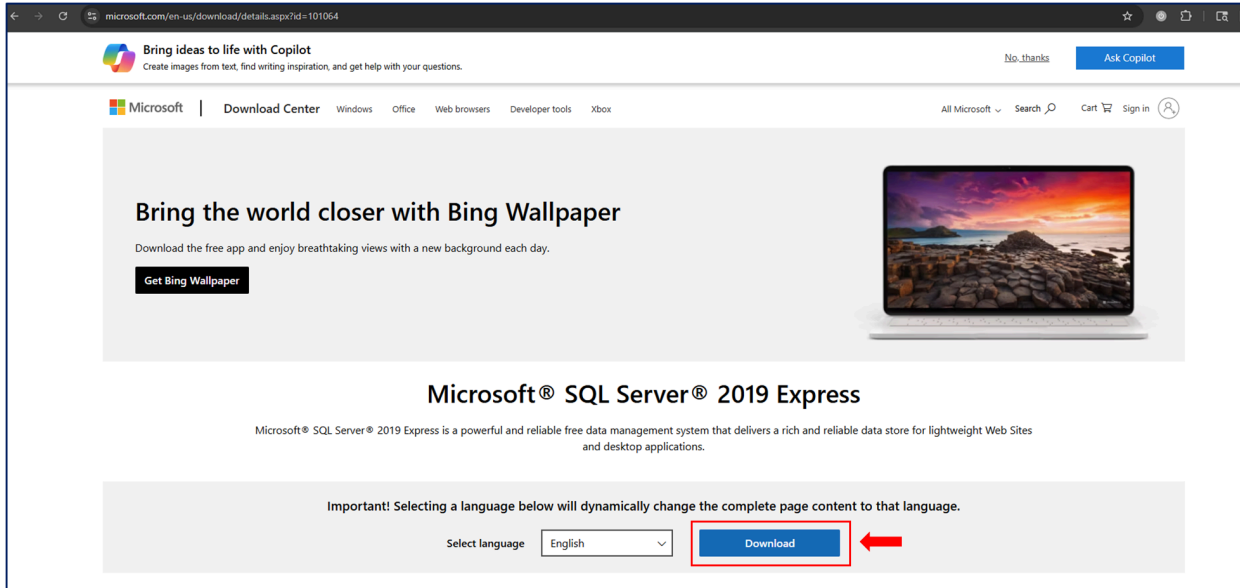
microsoft.com/en-us/download/details.aspx?id=101064

Bring ideas to life with Copilot
Create images from text, find writing inspiration, and get help with your questions.

No, thanks

Ask Copilot

Microsoft | Download Center Windows Office Web browsers Developer tools Xbox

All Microsoft Search Cart Sign in

Bring the world closer with Bing Wallpaper

Download the free app and enjoy breathtaking views with a new background each day.

Get Bing Wallpaper

Microsoft® SQL Server® 2019 Express

Microsoft® SQL Server® 2019 Express is a powerful and reliable free data management system that delivers a rich and reliable data store for lightweight Web Sites and desktop applications.

Important! Selecting a language below will dynamically change the complete page content to that language.

Select language English

Download